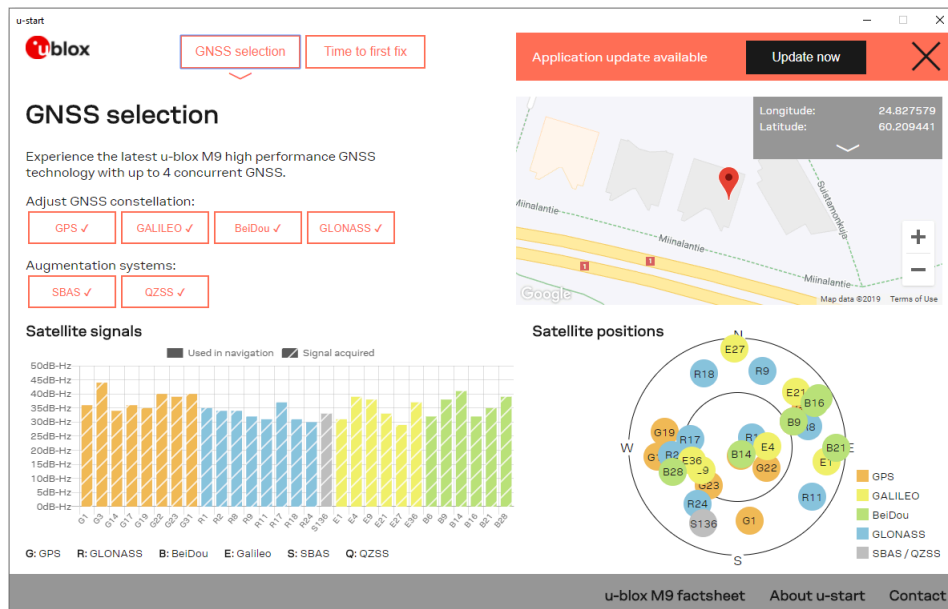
u-start

u-blox

GNSS selection | Time to first fix

Application update available | Update now

GNSS selection

Experience the latest u-blox M9 high performance GNSS technology with up to 4 concurrent GNSS.

Adjust GNSS constellation:

GPS ✓ | GALILEO ✓ | BeiDou ✓ | GLONASS ✓

Augmentation systems:

SBAS ✓ | QZSS ✓

Longitude: 24.827579
Latitude: 60.209441

Miinalantie
Miinalantie
Miinalantie
Sulatamonkuja
1
1
Google
Map data ©2019 Terms of Use

Satellite signals

Used in navigation | Signal acquired

50dB-Hz
45dB-Hz
40dB-Hz
35dB-Hz
30dB-Hz
25dB-Hz
20dB-Hz
15dB-Hz
10dB-Hz
5dB-Hz
0dB-Hz

G1 G3 G14 G17 G19 G22 G23 G31 R1 R2 R8 R9 R11 R17 R18 R24 S136 E1 E4 E9 E21 E27 E36 B6 B9 B14 B16 B21 B28

G: GPS R: GLONASS B: BeiDou E: Galileo S: SBAS Q: QZSS

Satellite positions

N
W
E
S

E27 R18 R9 E21 B16 B9 R8 G19 R17 R1 E4 B21 R2 E36 B14 G22 E1 B28 E9 G23 R11 R24 S136 G1

GPS
GALILEO
BeiDou
GLONASS
SBAS / QZSS

u-blox M9 factsheet | About u-start | Contact